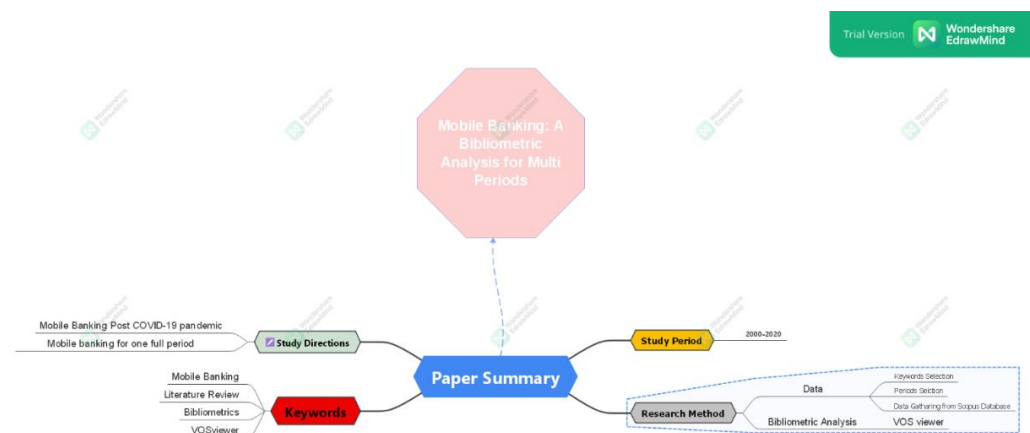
Trial Version Wondershare EdrawMind

Mobile Banking: A Bibliometric Analysis for Multi Periods

Mobile Banking Post COVID-19 pandemic
Mobile banking for one full period
Study Directions

Study Period
2000-2020

Paper Summary

Mobile Banking
Literature Review
Bibliometrics
VOSviewer
Keywords

Research Method
Data
Keywords Selection
Periods Selection
Data Gathering from Scopus Database
Bibliometric Analysis
VOS viewer